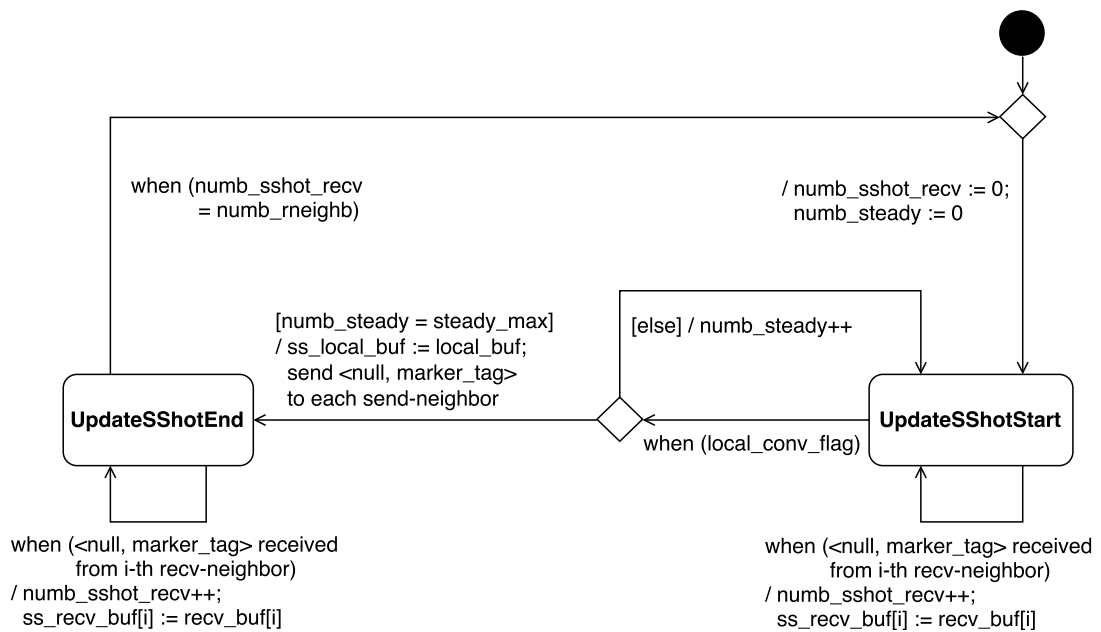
when (numb_sshot_recv = numb_rneighb)

/ numb_sshot_recv := 0; numb_steady := 0

[numb_steady = steady_max] / ss_local_buf := local_buf; send <null, marker_tag> to each send-neighbor

[else] / numb_steady++

UpdateSShotEnd

UpdateSShotStart

when (local_conv_flag)

when (<null, marker_tag> received from i-th recv-neighbor) / numb_sshot_recv++; ss_recv_buf[i] := recv_buf[i]

when (<null, marker_tag> received from i-th recv-neighbor) / numb_sshot_recv++; ss_recv_buf[i] := recv_buf[i]